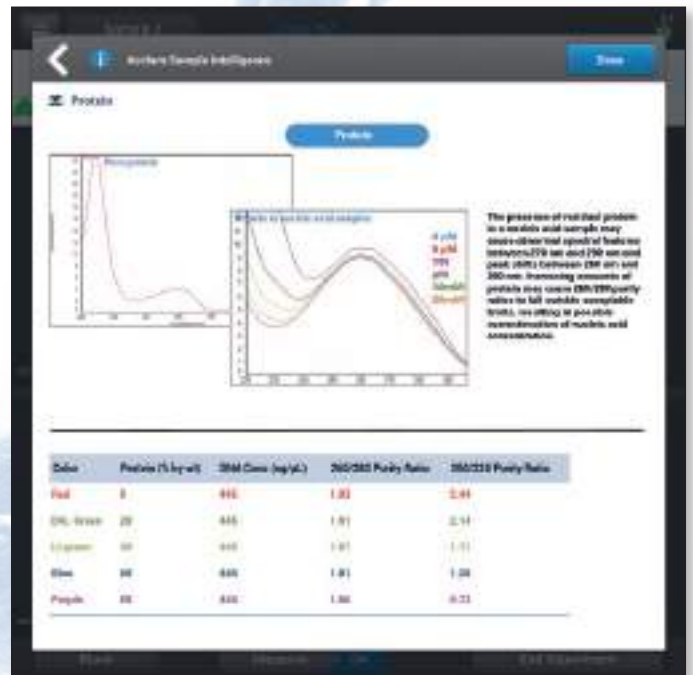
Acclaro Sample Intelligence

Done

Protein

Protein

Pure protein

Protein in nucleic acid samples

The presence of residual protein in a nucleic acid sample may cause abnormal spectral features between 270 nm and 290 nm and peak shifts between 260 nm and 280 nm. Increasing amounts of protein may cause 260/280 purity ratios to fall outside acceptable limits, resulting in possible overestimation of nucleic acid concentrations.

| Color | Protein (% by wt) | DNA Conc (ng/µL) | 260/280 Purity Ratio | 260/230 Purity Ratio |
|---|---|---|---|---|
| Red | 0 | 845 | 1.82 | 2.44 |
| Drk. Green | 20 | 845 | 1.81 | 2.14 |
| Lt. green | 40 | 845 | 1.81 | 1.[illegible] |
| Blue | 60 | 845 | 1.81 | 1.38 |
| Purple | 80 | 845 | 1.80 | 0.73 |